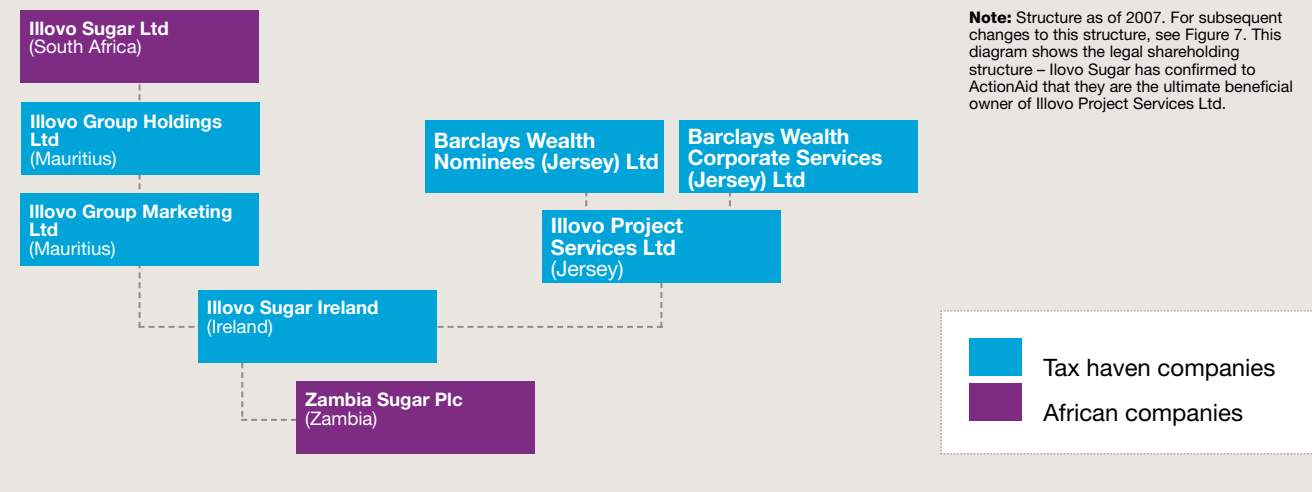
Illovo Sugar Ltd
(South Africa)

Illovo Group Holdings Ltd
(Mauritius)

Illovo Group Marketing Ltd
(Mauritius)

Illovo Sugar Ireland
(Ireland)

Zambia Sugar Plc
(Zambia)

Barclays Wealth Nominees (Jersey) Ltd

Barclays Wealth Corporate Services (Jersey) Ltd

Illovo Project Services Ltd
(Jersey)

**Note:** Structure as of 2007. For subsequent changes to this structure, see Figure 7. This diagram shows the legal shareholding structure – Illovo Sugar has confirmed to ActionAid that they are the ultimate beneficial owner of Illovo Project Services Ltd.

Tax haven companies
African companies